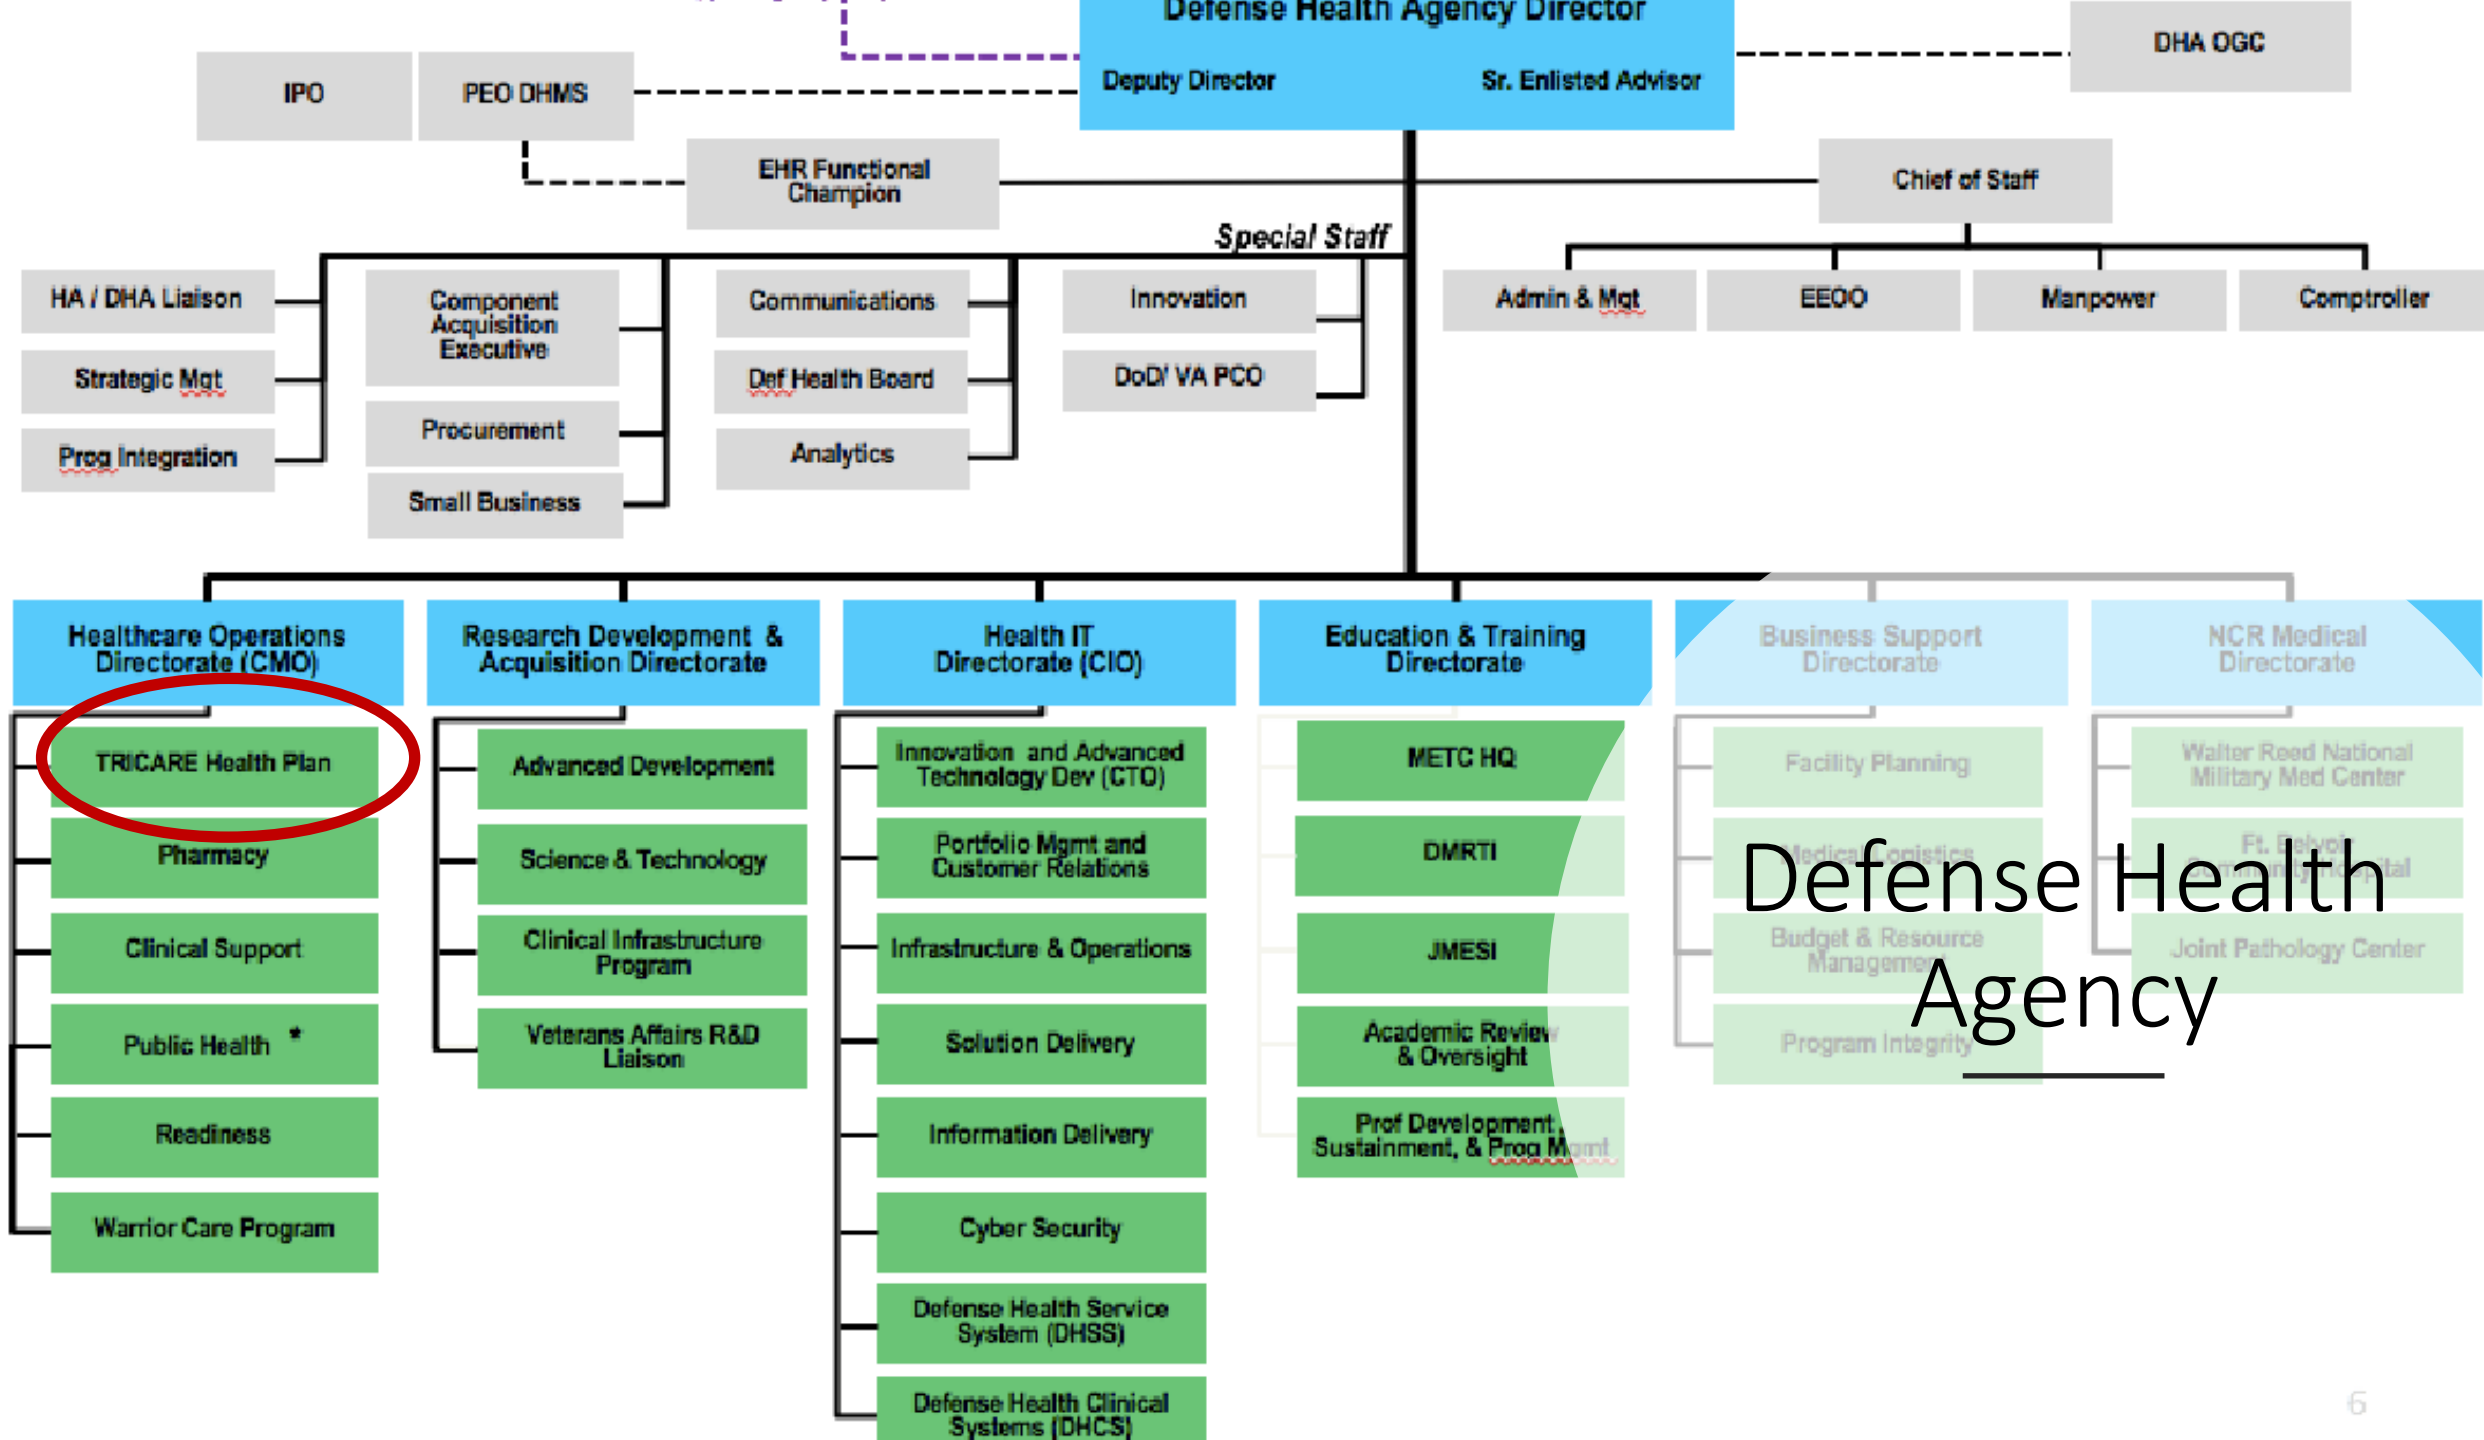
Defense Health Agency Director
Deputy Director
Sr. Enlisted Advisor

DHA OGC

IPO

PEO DHMS

EHR Functional Champion

Chief of Staff

Special Staff

HA / DHA Liaison
Strategic Mgt
Prog Integration

Component Acquisition Executive
Procurement
Small Business

Communications
Def Health Board
Analytics

Innovation
DoD/ VA PCO

Admin & Mgt
EEOO
Manpower
Comptroller

Healthcare Operations Directorate (CMO)
TRICARE Health Plan
Pharmacy
Clinical Support
Public Health *
Readiness
Warrior Care Program

Research Development & Acquisition Directorate
Advanced Development
Science & Technology
Clinical Infrastructure Program
Veterans Affairs R&D Liaison

Health IT Directorate (CIO)
Innovation and Advanced Technology Dev (CTO)
Portfolio Mgmt and Customer Relations
Infrastructure & Operations
Solution Delivery
Information Delivery
Cyber Security
Defense Health Service System (DHSS)
Defense Health Clinical Systems (DHCS)

Education & Training Directorate
METC HQ
DMRTI
JMESI
Academic Review & Oversight
Prof Development, Sustainment, & Prog Mgmt

Business Support Directorate
Facility Planning
Medical Logistics
Budget & Resource Management
Program Integrity

NCR Medical Directorate
Walter Reed National Military Med Center
Ft. Belvoir Community Hospital
Joint Pathology Center

Defense Health Agency

6